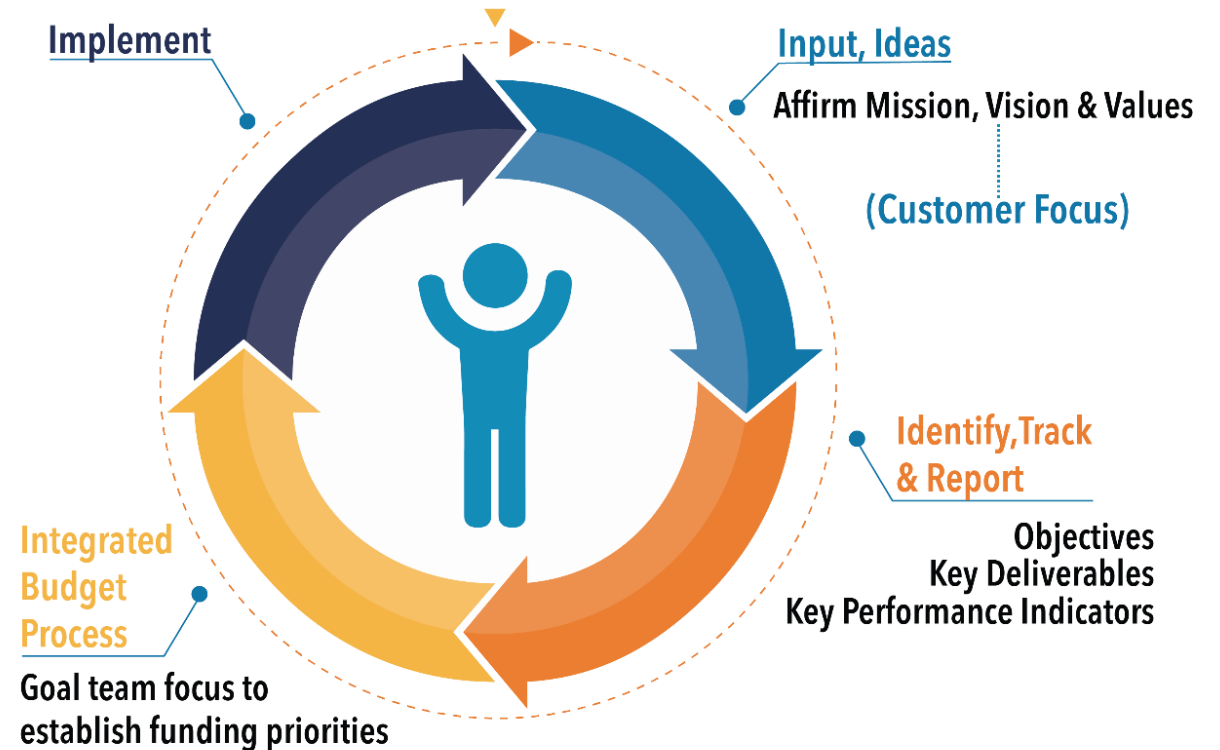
Implement

Input, Ideas

Affirm Mission, Vision & Values

(Customer Focus)

Identify,Track & Report

Objectives
Key Deliverables
Key Performance Indicators

Integrated Budget Process

Goal team focus to establish funding priorities